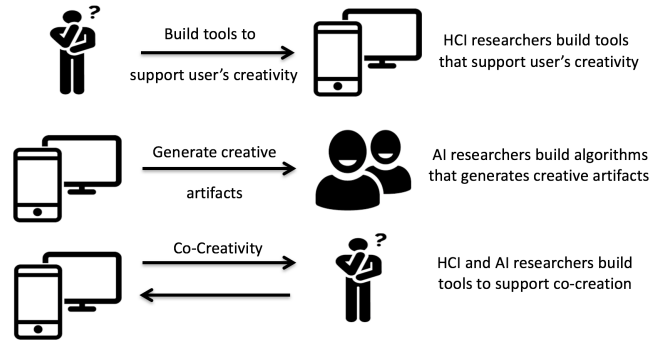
?

Build tools to support user's creativity

HCI researchers build tools that support user's creativity

Generate creative artifacts

AI researchers build algorithms that generates creative artifacts

Co-Creativity

?

HCI and AI researchers build tools to support co-creation